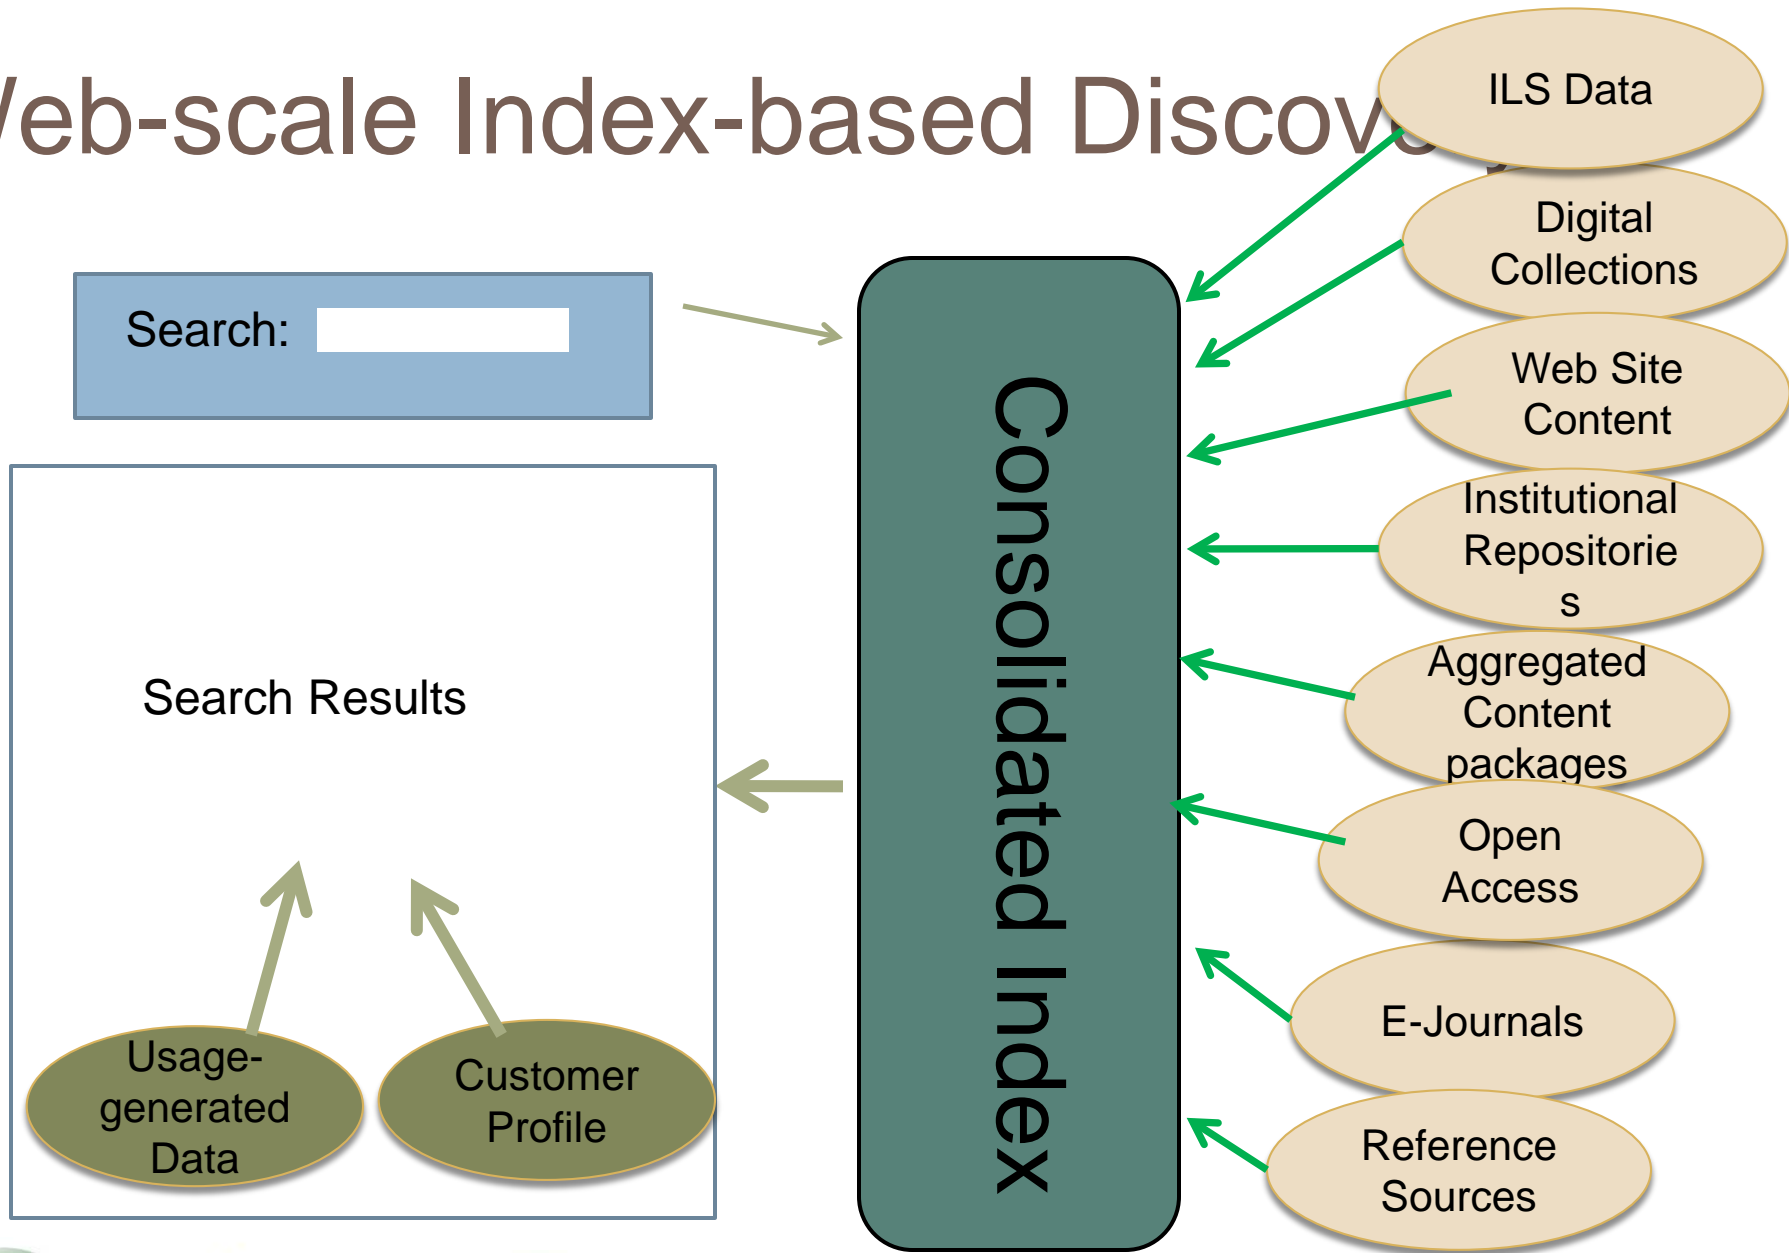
/eb-scale Index-based Discov

ILS Data

Digital Collections

Web Site Content

Institutional Repositorie s

Aggregated Content packages

Open Access

E-Journals

Reference Sources

Search:

Consolidated Index

Search Results

Usage-generated Data

Customer Profile